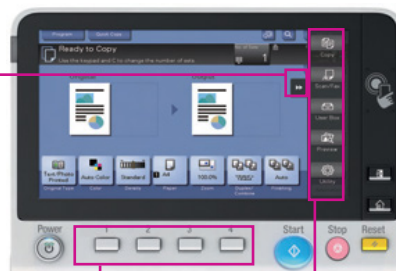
Program
Ready to Copy
Use the keypad and C to change the number of sets.
1
Original
Output
Text/Photo Printed
Auto Color
Standard
Auto
100.0%
Auto
Original Type
Color
Density
Paper
Zoom
Finishing
Copy
Scan/Fax
User Box
Preview
Utility
Power
1
2
3
4
Start
Stop
Reset